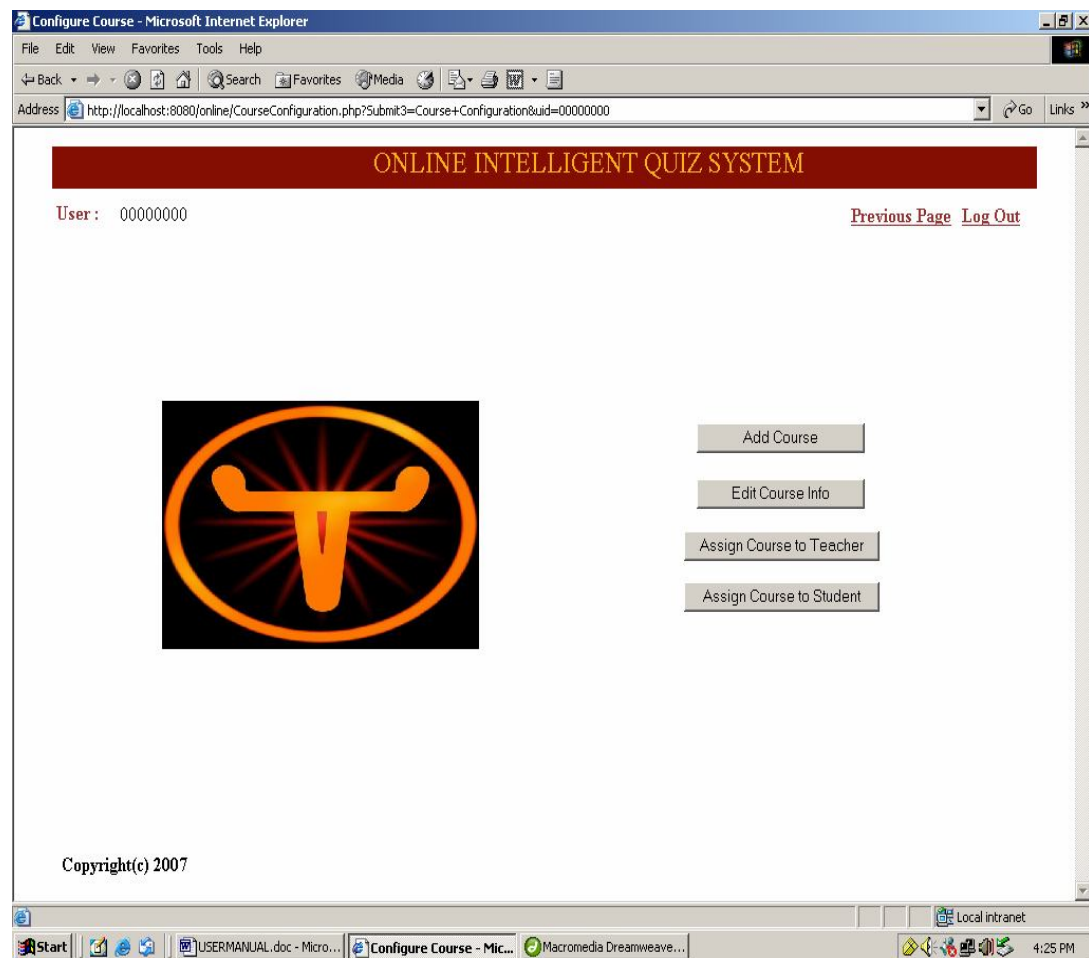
Configure Course - Microsoft Internet Explorer

File Edit View Favorites Tools Help

Back Search Favorites Media

Address http://localhost:8080/online/CourseConfiguration.php?Submit3=Course+Configuration&uid=00000000 Go Links »

ONLINE INTELLIGENT QUIZ SYSTEM

User : 00000000

Previous Page Log Out

Add Course

Edit Course Info

Assign Course to Teacher

Assign Course to Student

Copyright(c) 2007

Local intranet

Start USERMANUAL.doc - Micro... Configure Course - Mic... Macromedia Dreamweave... 4:25 PM